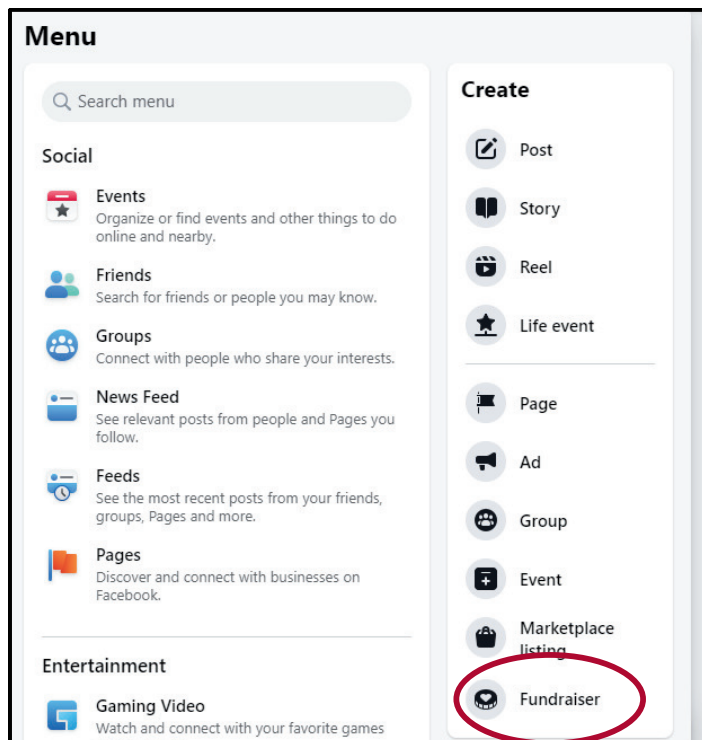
Menu

Search menu

Social

Events
Organize or find events and other things to do online and nearby.

Friends
Search for friends or people you may know.

Groups
Connect with people who share your interests.

News Feed
See relevant posts from people and Pages you follow.

Feeds
See the most recent posts from your friends, groups, Pages and more.

Pages
Discover and connect with businesses on Facebook.

Entertainment

Gaming Video
Watch and connect with your favorite games

Create

Post

Story

Reel

Life event

Page

Ad

Group

Event

Marketplace listing

Fundraiser